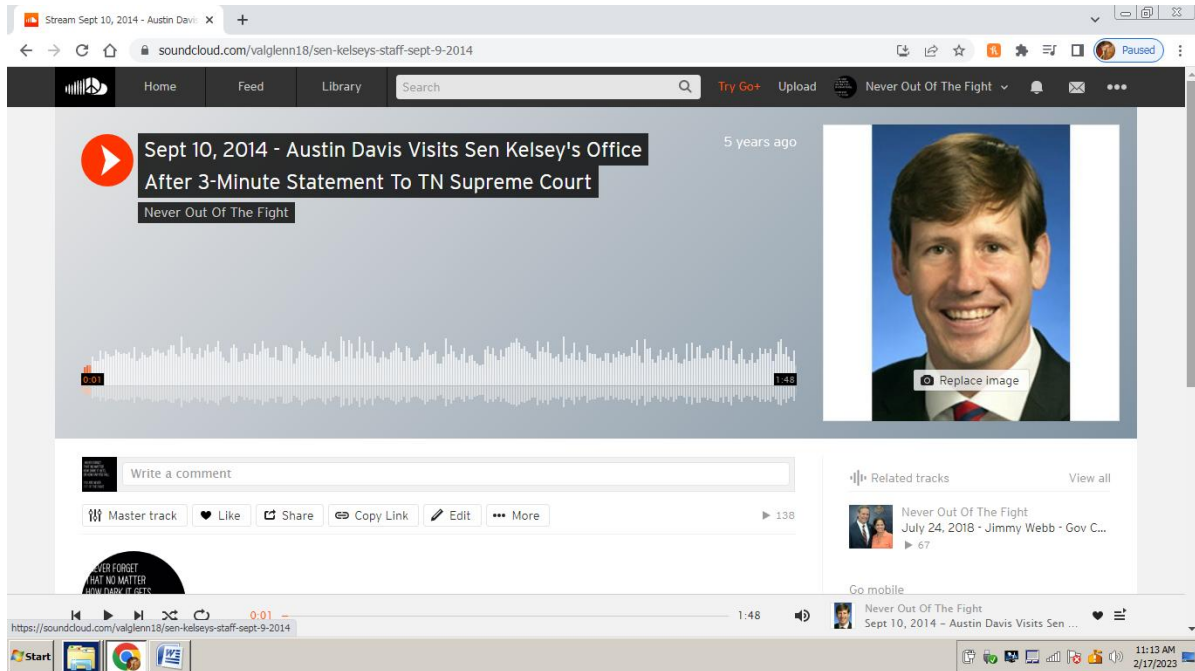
Stream Sept 10, 2014 - Austin Davis

soundcloud.com/valglenn18/sen-kelseys-staff-sept-9-2014

Paused

Home Feed Library Search Try Go+ Upload Never Out Of The Fight

Sept 10, 2014 - Austin Davis Visits Sen Kelsey's Office After 3-Minute Statement To TN Supreme Court

5 years ago

Never Out Of The Fight

0:01 1:48

Replace image

Write a comment

Master track Like Share Copy Link Edit More ▶ 138

Related tracks View all

Never Out Of The Fight
July 24, 2018 - Jimmy Webb - Gov C...
▶ 67

Go mobile

NEVER FORGET THAT NO MATTER HOW DARK IT GETS

0:01 1:48

Never Out Of The Fight
Sept 10, 2014 – Austin Davis Visits Sen ...

https://soundcloud.com/valglenn18/sen-kelseys-staff-sept-9-2014

Start

11:13 AM
2/17/2023